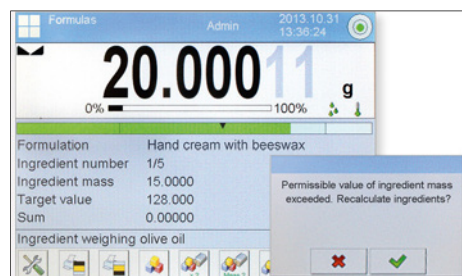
Formulas
Admin
2013.10.31
13:36:24

20.00011 g

0%
100%

Formulation Hand cream with beeswax
Ingredient number 1/5
Ingredient mass 15.0000
Target value 128.000
Sum 0.00000

Ingredient weighing olive oil

Permissible value of ingredient mass exceeded. Recalculate ingredients?